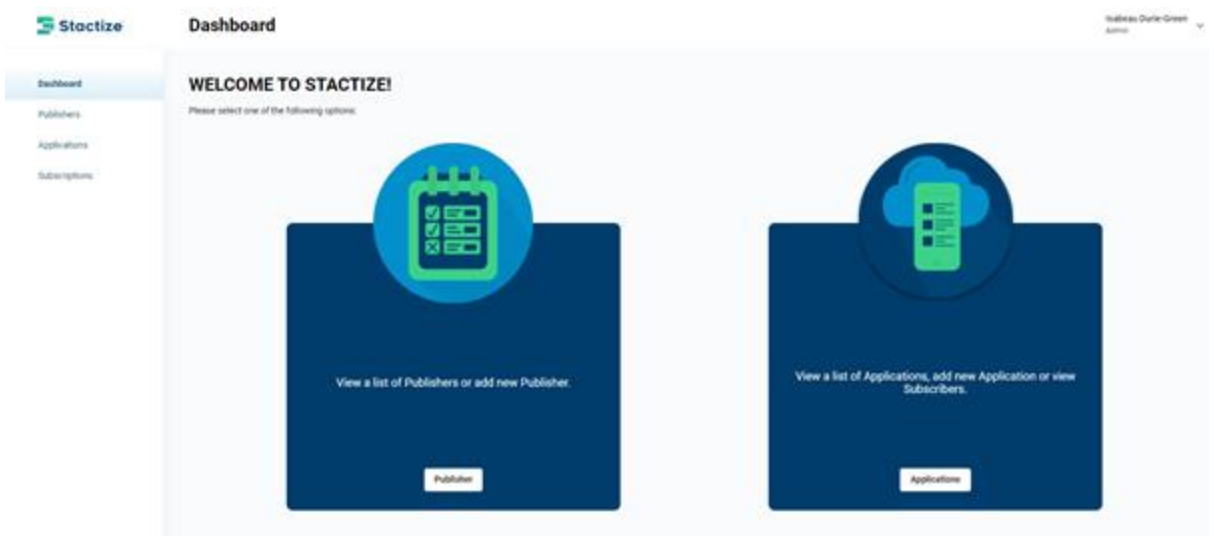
Stactize

Dashboard

Isabeau Durie-Green
Admin

Dashboard
Publishers
Applications
Subscriptions

WELCOME TO STACTIZE!

Please select one of the following options:

View a list of Publishers or add new Publisher.

Publisher

View a list of Applications, add new Application or view Subscribers.

Applications